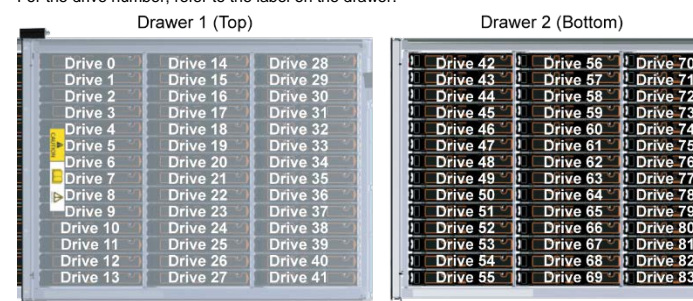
For the drive number, refer to the label on the drawer.

Drawer 1 (Top)

| Drive 0 | Drive 14 | Drive 28 |
|---|---|---|
| Drive 1 | Drive 15 | Drive 29 |
| Drive 2 | Drive 16 | Drive 30 |
| Drive 3 | Drive 17 | Drive 31 |
| Drive 4 | Drive 18 | Drive 32 |
| Drive 5 | Drive 19 | Drive 33 |
| Drive 6 | Drive 20 | Drive 34 |
| Drive 7 | Drive 21 | Drive 35 |
| Drive 8 | Drive 22 | Drive 36 |
| Drive 9 | Drive 23 | Drive 37 |
| Drive 10 | Drive 24 | Drive 38 |
| Drive 11 | Drive 25 | Drive 39 |
| Drive 12 | Drive 26 | Drive 40 |
| Drive 13 | Drive 27 | Drive 41 |

Drawer 2 (Bottom)

| Drive 42 | Drive 56 | Drive 70 |
|---|---|---|
| Drive 43 | Drive 57 | Drive 71 |
| Drive 44 | Drive 58 | Drive 72 |
| Drive 45 | Drive 59 | Drive 73 |
| Drive 46 | Drive 60 | Drive 74 |
| Drive 47 | Drive 61 | Drive 75 |
| Drive 48 | Drive 62 | Drive 76 |
| Drive 49 | Drive 63 | Drive 77 |
| Drive 50 | Drive 64 | Drive 78 |
| Drive 51 | Drive 65 | Drive 79 |
| Drive 52 | Drive 66 | Drive 80 |
| Drive 53 | Drive 67 | Drive 81 |
| Drive 54 | Drive 68 | Drive 82 |
| Drive 55 | Drive 69 | Drive 83 |